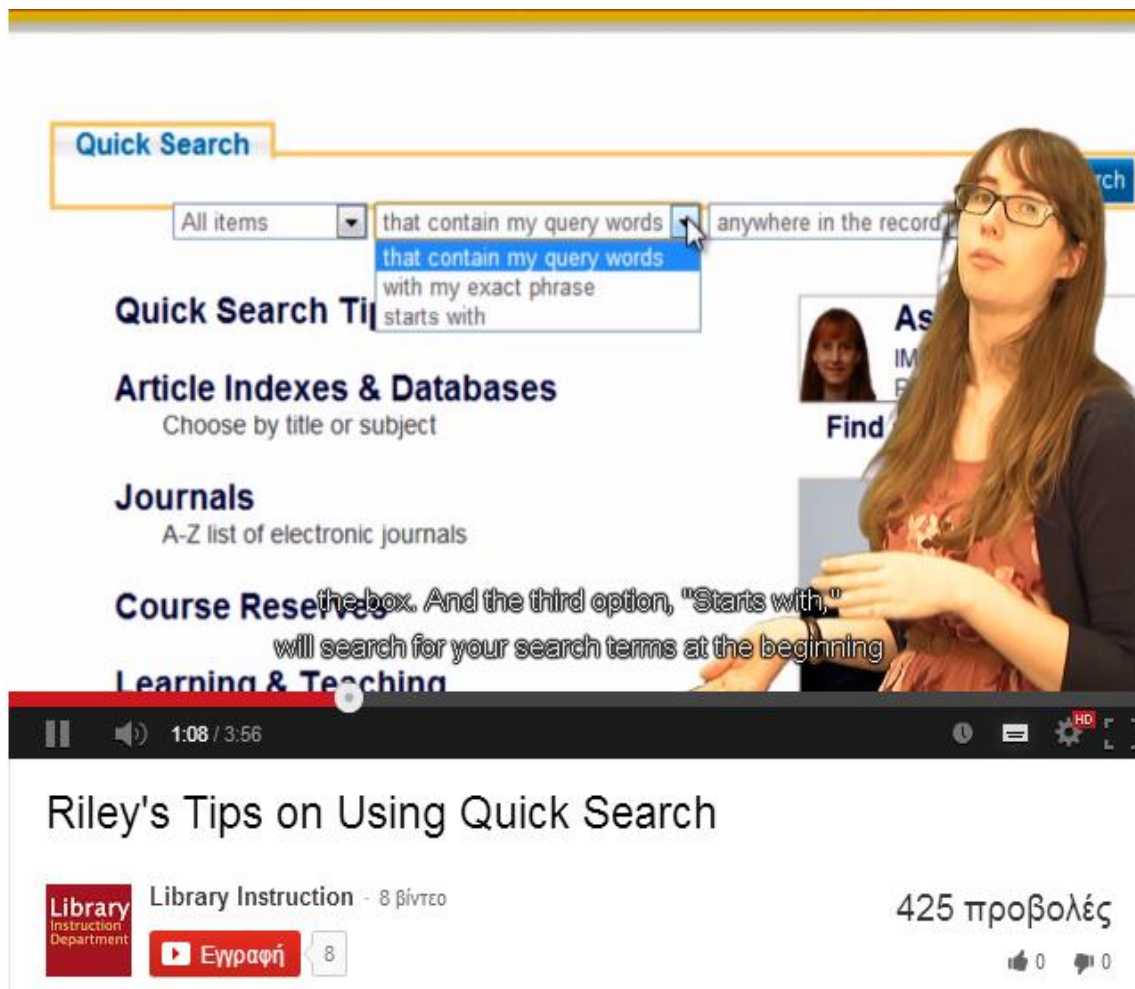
Quick Search

rch

All items

that contain my query words

anywhere in the record

that contain my query words
with my exact phrase
starts with

Quick Search Ti

As
IM
R

Find

Article Indexes & Databases
Choose by title or subject

Journals
A-Z list of electronic journals

Course Reserves

the box. And the third option, "Starts with," will search for your search terms at the beginning

Learning & Teaching

1:08 / 3:56

HD

Riley's Tips on Using Quick Search

Library Instruction Department

Library Instruction · 8 βίντεο

Εγγραφή 8

425 προβολές

0 0